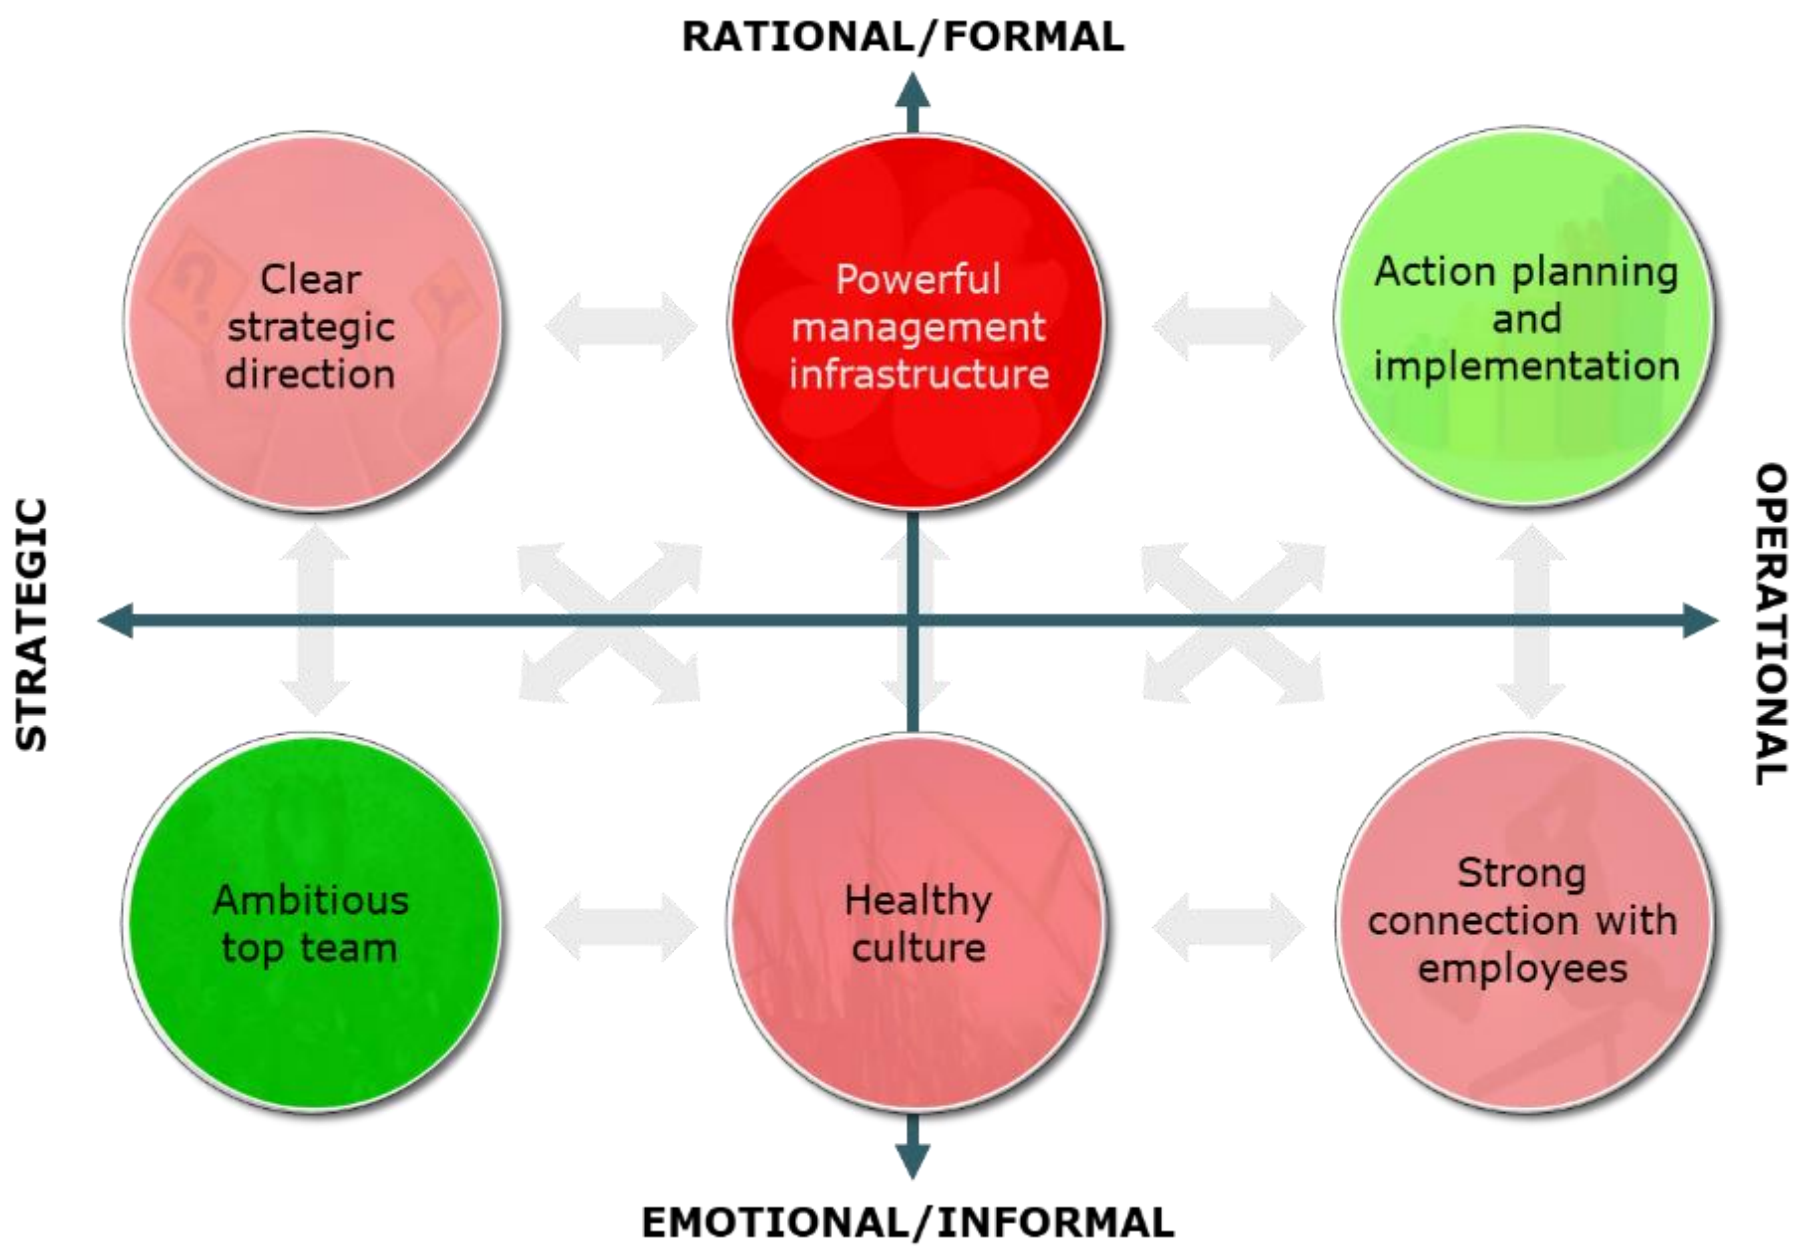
RATIONAL/FORMAL

Clear strategic direction

Powerful management infrastructure

Action planning and implementation

STRATEGIC

OPERATIONAL

Ambitious top team

Healthy culture

Strong connection with employees

EMOTIONAL/INFORMAL